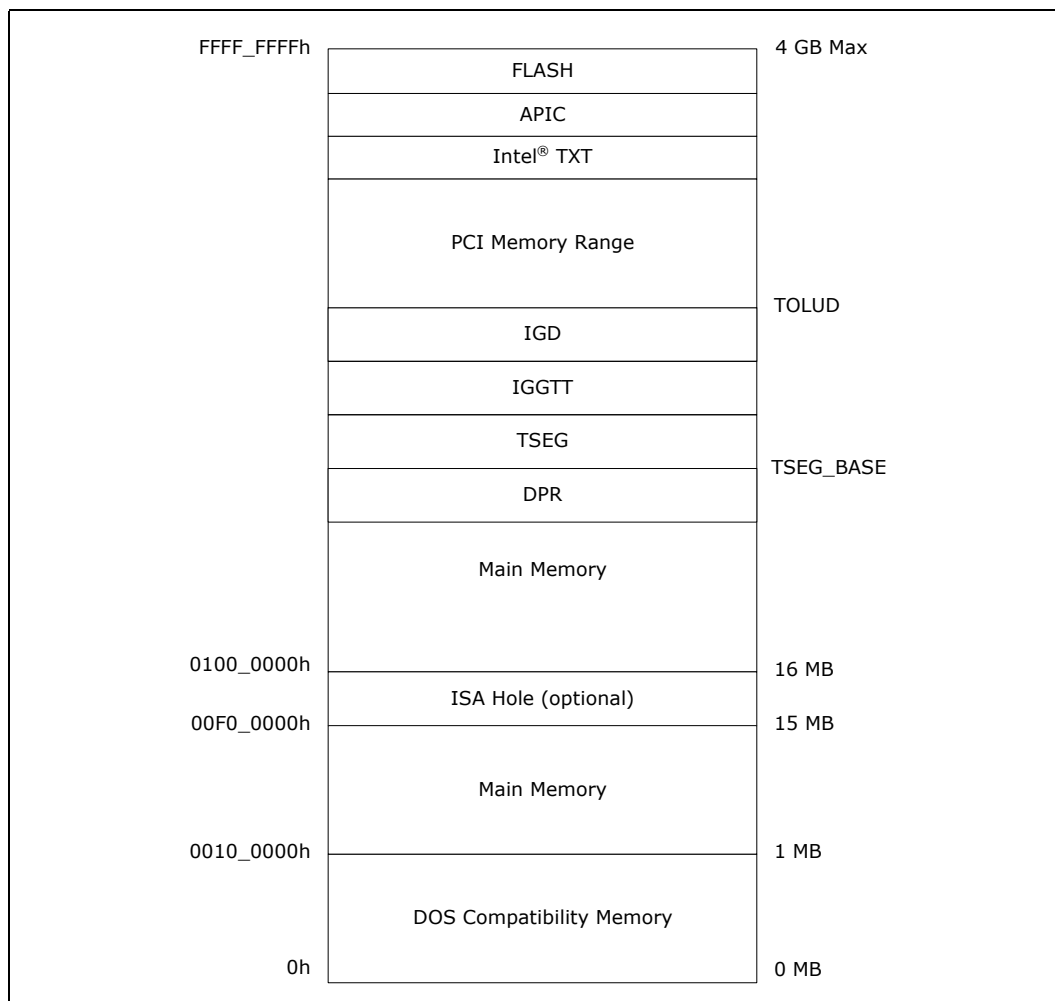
FFFF_FFFFh
4 GB Max
FLASH
APIC
Intel® TXT
PCI Memory Range
TOLUD
IGD
IGGTT
TSEG
TSEG_BASE
DPR
Main Memory
0100_0000h
16 MB
ISA Hole (optional)
00F0_0000h
15 MB
Main Memory
0010_0000h
1 MB
DOS Compatibility Memory
0h
0 MB